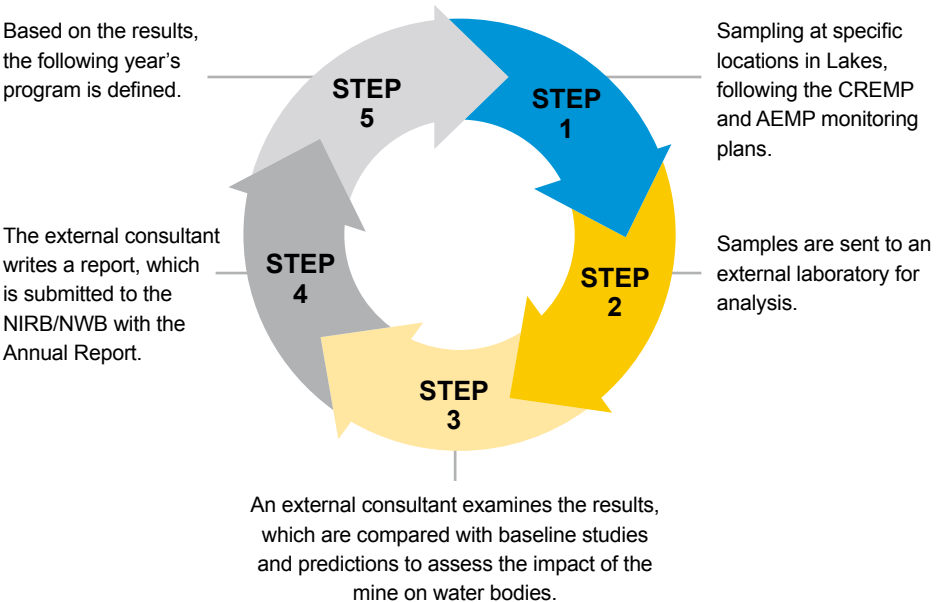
Based on the results, the following year's program is defined.

STEP 5

STEP 1

Sampling at specific locations in Lakes, following the CREMP and AEMP monitoring plans.

The external consultant writes a report, which is submitted to the NIRB/NWB with the Annual Report.

STEP 4

STEP 2

Samples are sent to an external laboratory for analysis.

STEP 3

An external consultant examines the results, which are compared with baseline studies and predictions to assess the impact of the mine on water bodies.